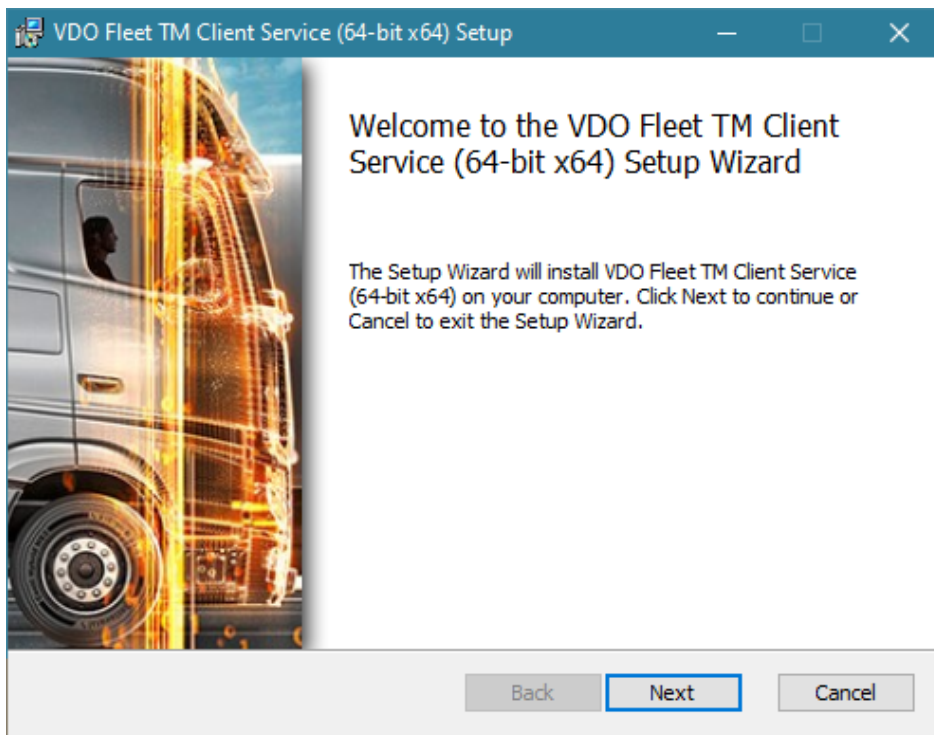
VDO Fleet TM Client Service (64-bit x64) Setup

Welcome to the VDO Fleet TM Client Service (64-bit x64) Setup Wizard

The Setup Wizard will install VDO Fleet TM Client Service (64-bit x64) on your computer. Click Next to continue or Cancel to exit the Setup Wizard.

Back

Next

Cancel